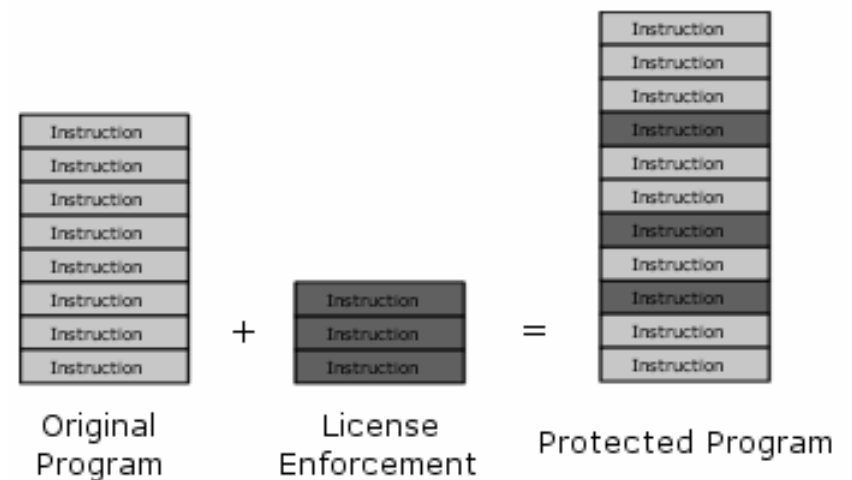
Instruction
Instruction
Instruction
Instruction
Instruction
Instruction
Instruction
Instruction

Original Program

+

Instruction
Instruction
Instruction

License Enforcement

=

Instruction
Instruction
Instruction
Instruction
Instruction
Instruction
Instruction
Instruction
Instruction
Instruction
Instruction

Protected Program